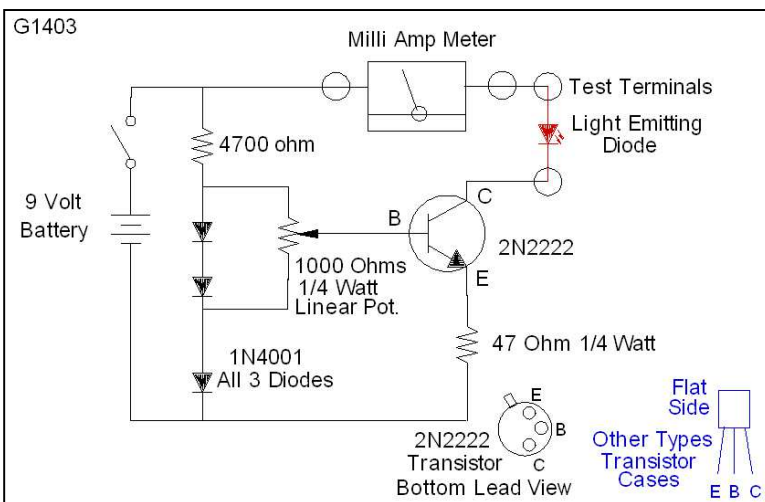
G1403

Milli Amp Meter

Test Terminals

Light Emitting Diode

4700 ohm

9 Volt Battery

B

C

2N2222

E

1000 Ohms 1/4 Watt Linear Pot.

47 Ohm 1/4 Watt

1N4001 All 3 Diodes

E

B

C

2N2222 Transistor Bottom Lead View

Flat Side

Other Types Transistor Cases

E B C